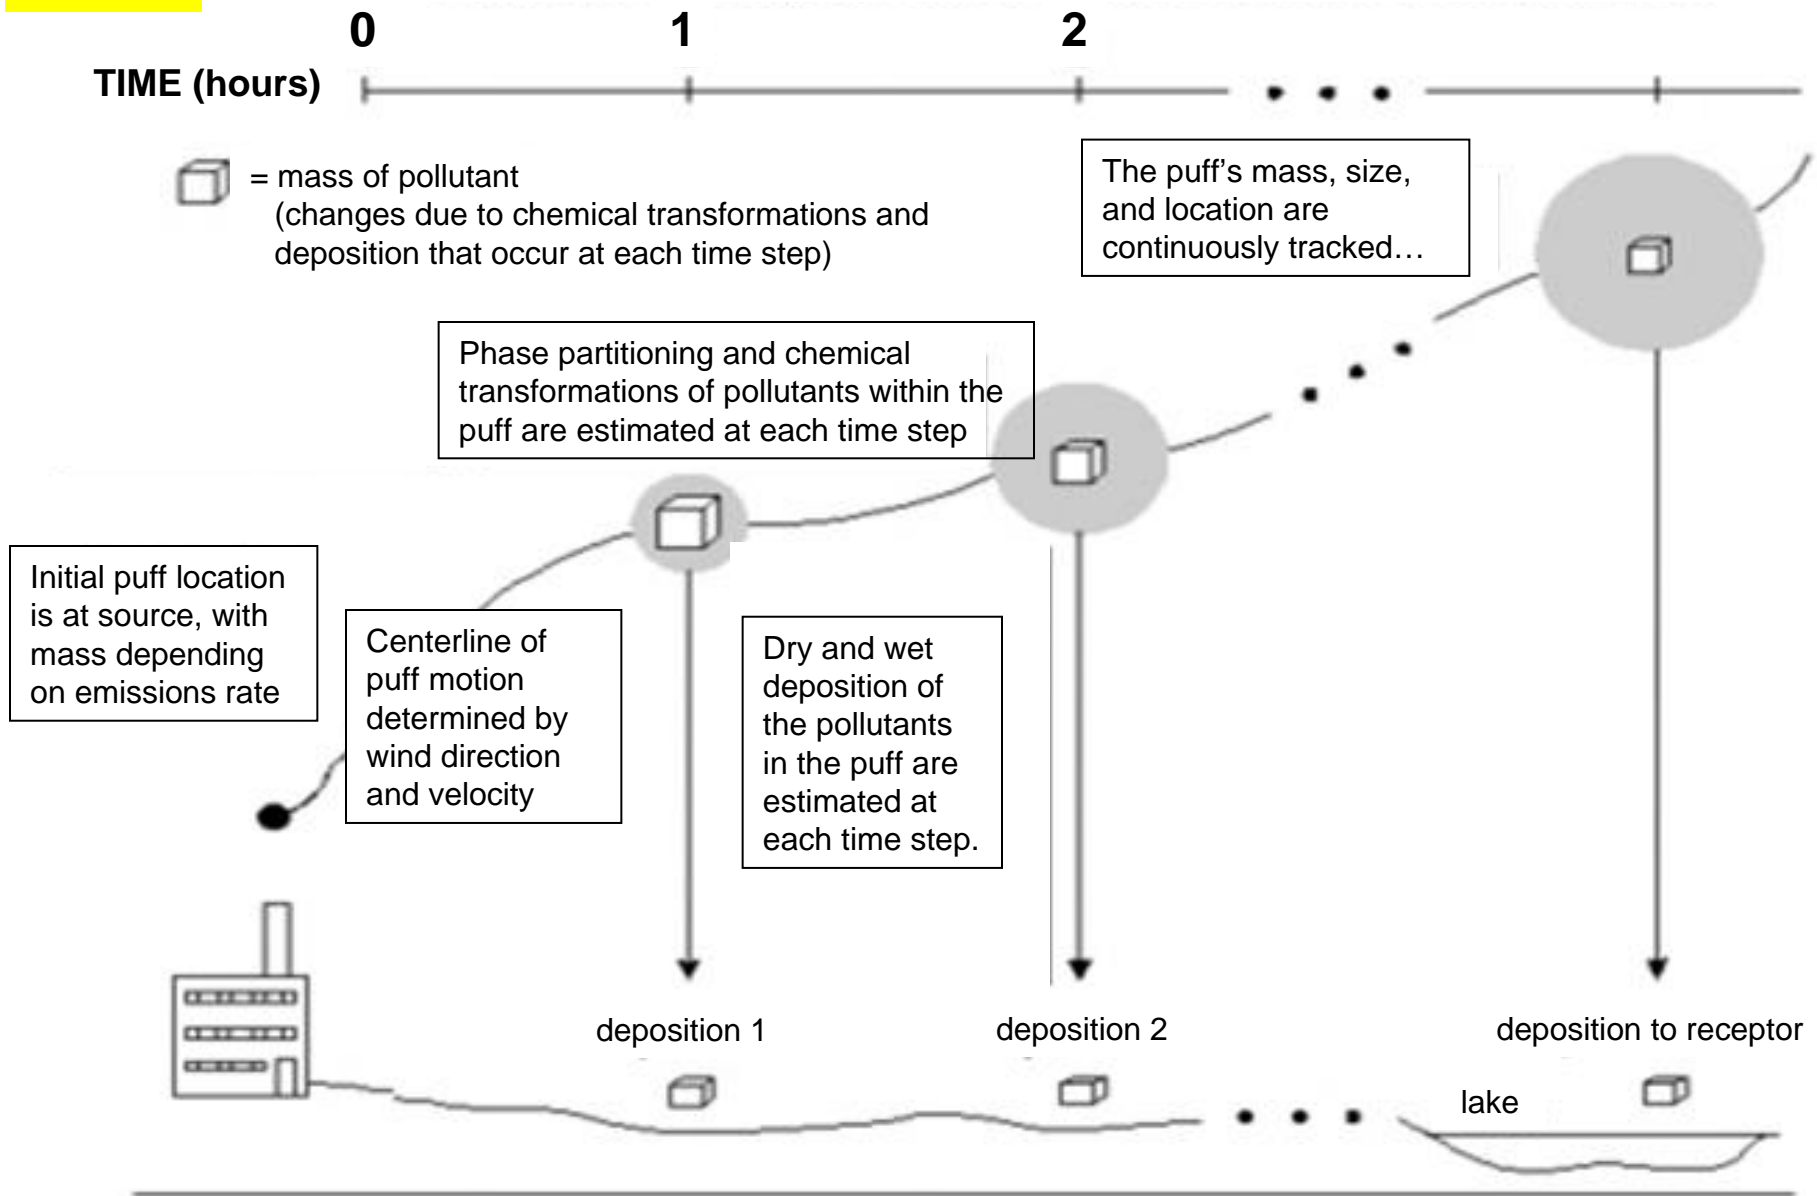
0 1 2

TIME (hours)

= mass of pollutant (changes due to chemical transformations and deposition that occur at each time step)

The puff's mass, size, and location are continuously tracked…

Phase partitioning and chemical transformations of pollutants within the puff are estimated at each time step

Initial puff location is at source, with mass depending on emissions rate

Centerline of puff motion determined by wind direction and velocity

Dry and wet deposition of the pollutants in the puff are estimated at each time step.

deposition 1

deposition 2

deposition to receptor

lake